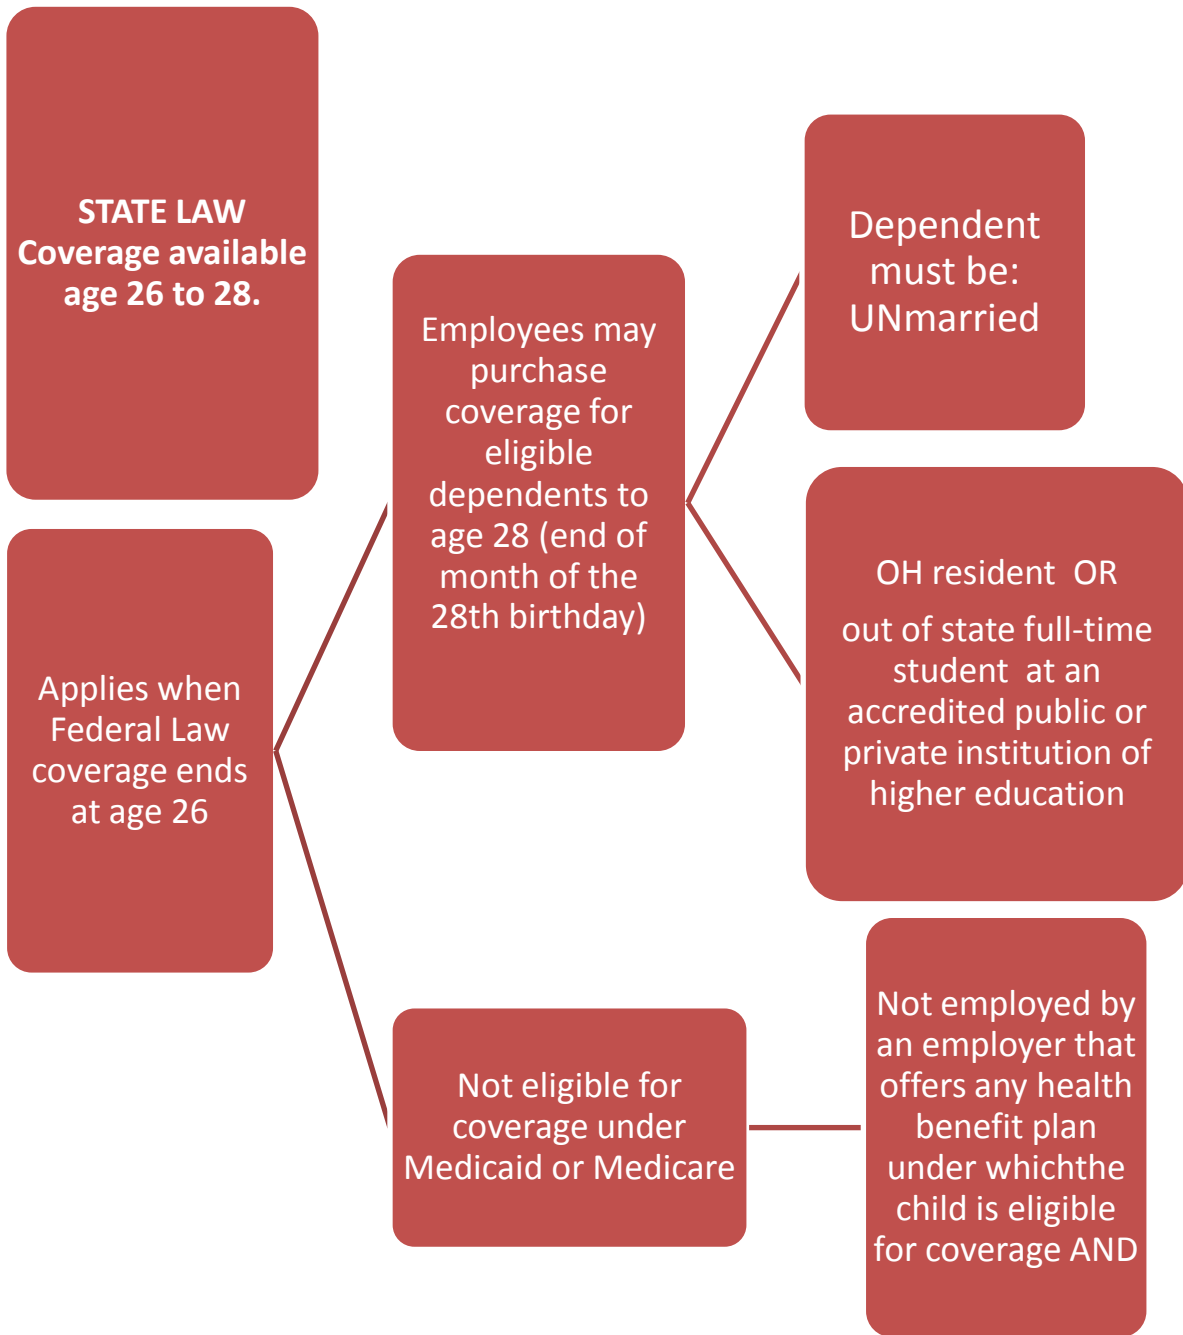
STATE LAW
Coverage available age 26 to 28.

Applies when Federal Law coverage ends at age 26

Employees may purchase coverage for eligible dependents to age 28 (end of month of the 28th birthday)

Dependent must be: UNmarried

OH resident OR

out of state full-time student at an accredited public or private institution of higher education

Not eligible for coverage under Medicaid or Medicare

Not employed by an employer that offers any health benefit plan under whichthe child is eligible for coverage AND